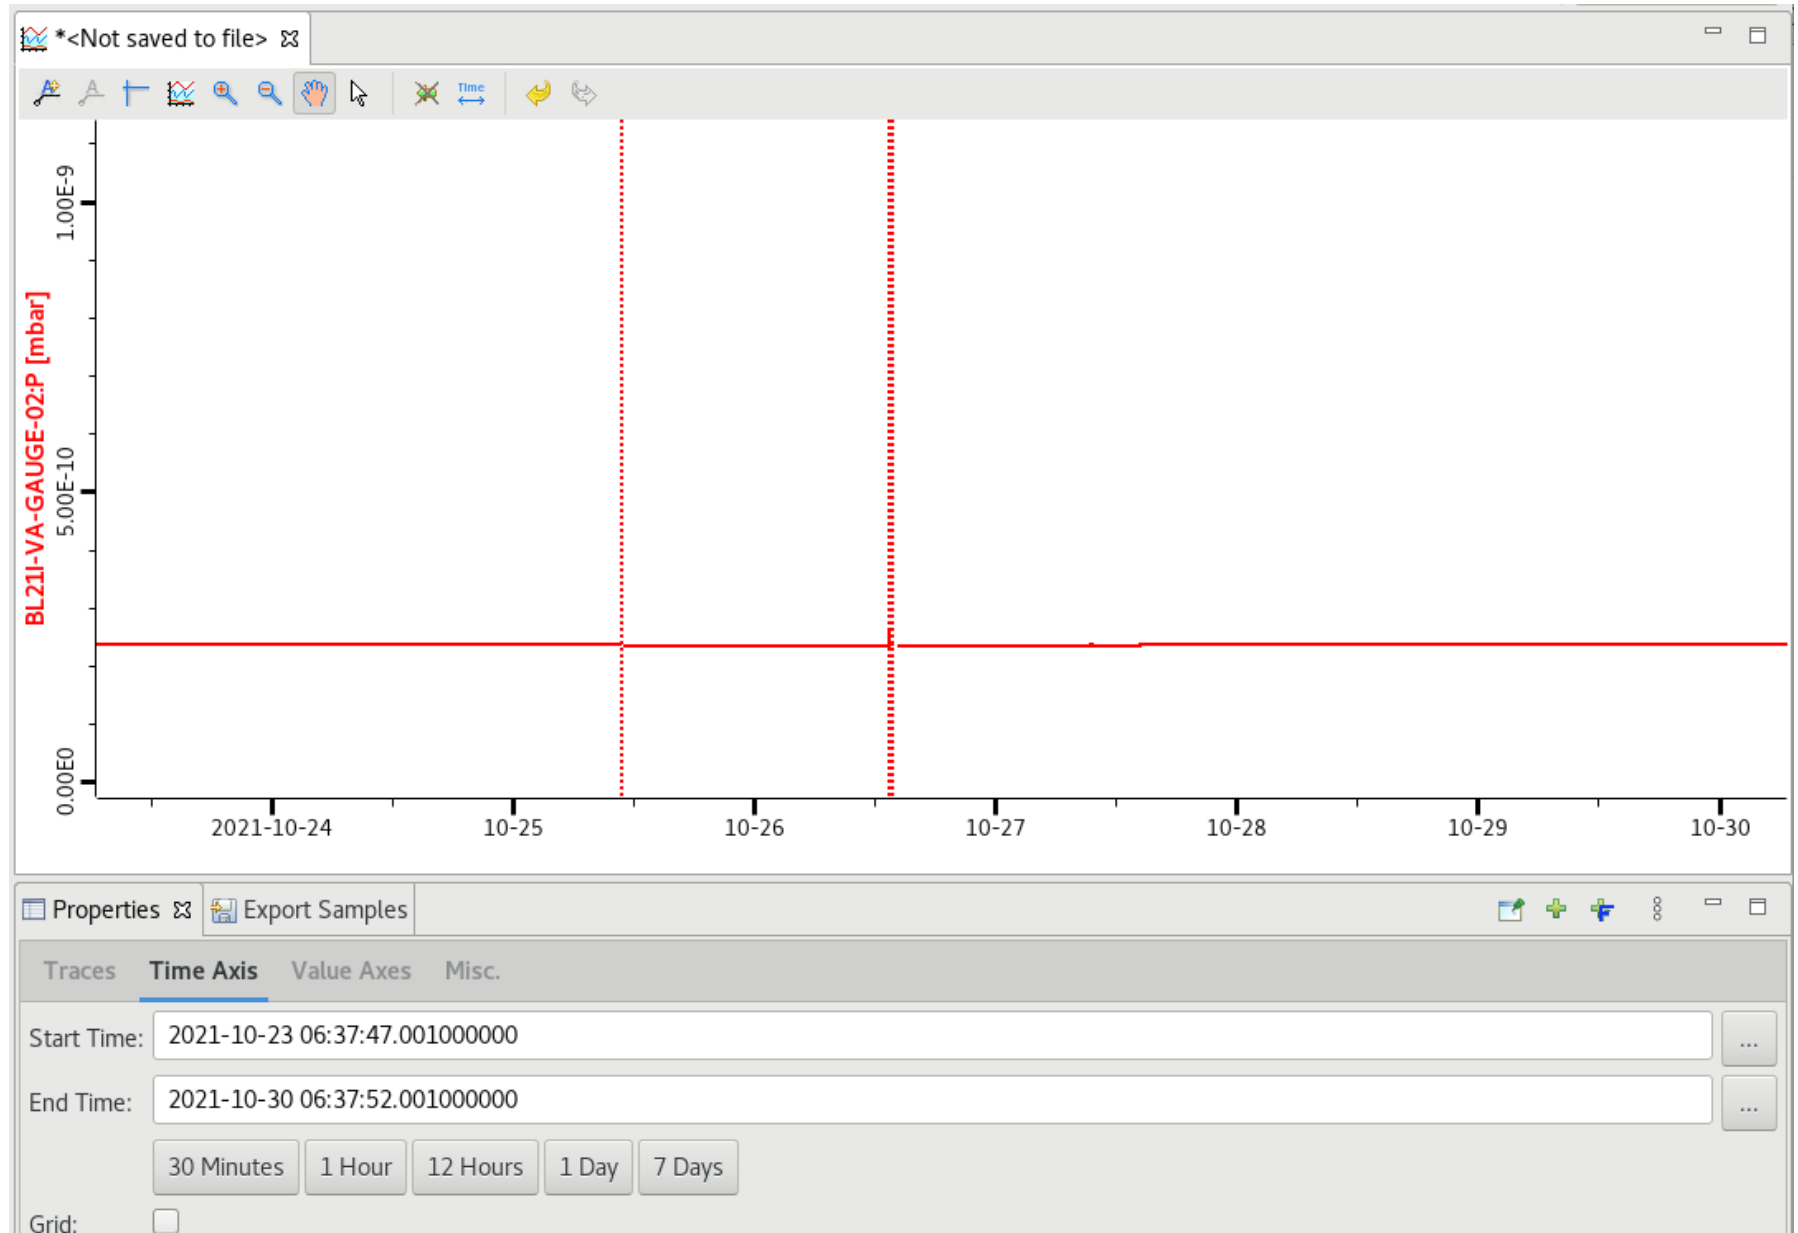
*<Not saved to file>

Time

BL21I-VA-GAUGE-02:P [mbar]

1.00E-9

5.00E-10

0.00E0

2021-10-24
10-25
10-26
10-27
10-28
10-29
10-30

Properties
Export Samples

Traces
Time Axis
Value Axes
Misc.

Start Time: 2021-10-23 06:37:47.001000000 ...

End Time: 2021-10-30 06:37:52.001000000 ...

30 Minutes
1 Hour
12 Hours
1 Day
7 Days

Grid: